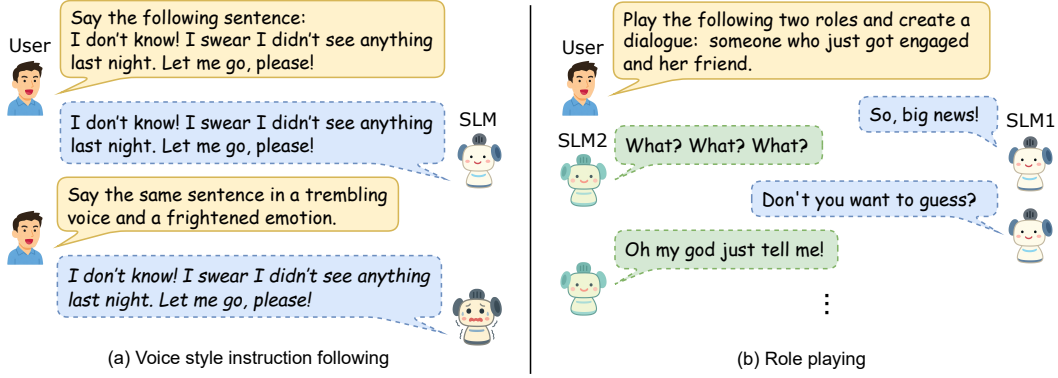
User

Say the following sentence:
I don't know! I swear I didn't see anything last night. Let me go, please!

SLM

I don't know! I swear I didn't see anything last night. Let me go, please!

Say the same sentence in a trembling voice and a frightened emotion.

*I don't know! I swear I didn't see anything last night. Let me go, please!*

(a) Voice style instruction following

User

Play the following two roles and create a dialogue: someone who just got engaged and her friend.

SLM1

So, big news!

SLM2

What? What? What?

Don't you want to guess?

Oh my god just tell me!

⋮

(b) Role playing